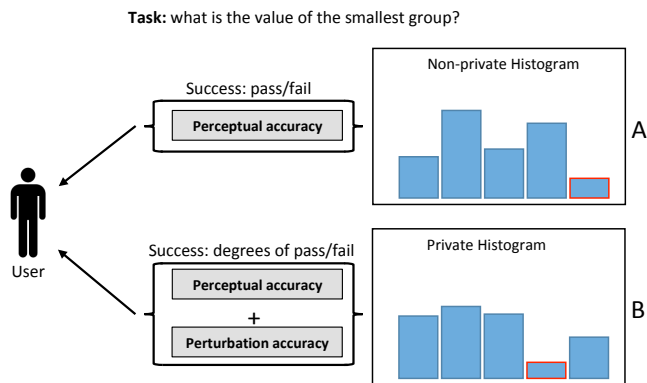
**Task:** what is the value of the smallest group?

Success: pass/fail

Perceptual accuracy

Non-private Histogram

A

User

Success: degrees of pass/fail

Perceptual accuracy

+

Perturbation accuracy

Private Histogram

B